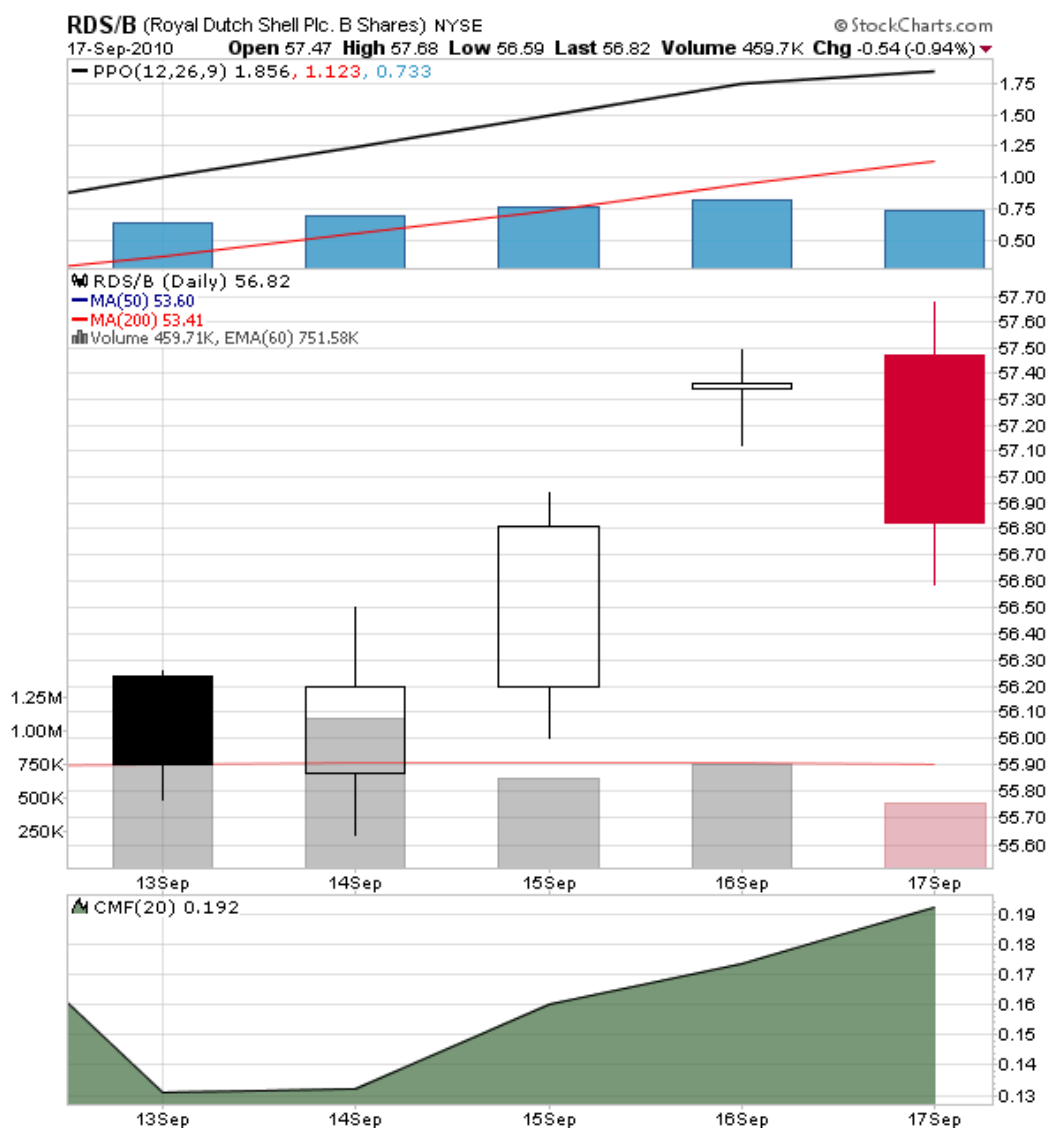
RDS/B (Royal Dutch Shell Plc. B Shares) NYSE
©StockCharts.com
17-Sep-2010 Open 57.47 High 57.68 Low 56.59 Last 56.82 Volume 459.7K Chg -0.54 (-0.94%)

PPO(12,26,9) 1.856, 1.123, 0.733
1.75
1.50
1.25
1.00
0.75
0.50

RDS/B (Daily) 56.82
MA(50) 53.60
MA(200) 53.41
Volume 459.71K, EMA(60) 751.58K
57.70
57.60
57.50
57.40
57.30
57.20
57.10
57.00
56.90
56.80
56.70
56.60
56.50
56.40
56.30
56.20
56.10
56.00
55.90
55.80
55.70
55.60
1.25M
1.00M
750K
500K
250K
13Sep 14Sep 15Sep 16Sep 17Sep

CMF(20) 0.192
0.19
0.18
0.17
0.16
0.15
0.14
0.13
13Sep 14Sep 15Sep 16Sep 17Sep